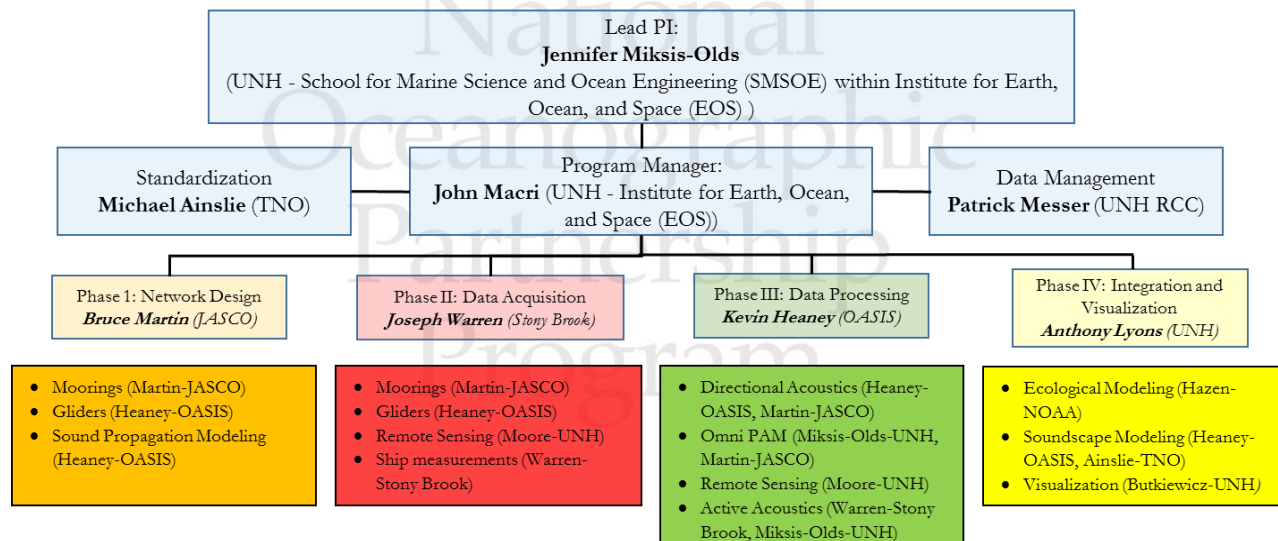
National Oceanographic Partnership Program

Lead PI:
**Jennifer Miksis-Olds**
(UNH - School for Marine Science and Ocean Engineering (SMSOE) within Institute for Earth, Ocean, and Space (EOS) )

Standardization
**Michael Ainslie** (TNO)

Program Manager:
**John Macri** (UNH - Institute for Earth, Ocean, and Space (EOS))

Data Management
**Patrick Messer** (UNH RCC)

Phase 1: Network Design
***Bruce Martin*** *(JASCO)*

- Moorings (Martin-JASCO)
- Gliders (Heaney-OASIS)
- Sound Propagation Modeling (Heaney-OASIS)

Phase II: Data Acquisition
***Joseph Warren*** *(Stony Brook)*

- Moorings (Martin-JASCO)
- Gliders (Heaney-OASIS)
- Remote Sensing (Moore-UNH)
- Ship measurements (Warren-Stony Brook)

Phase III: Data Processing
***Kevin Heaney*** *(OASIS)*

- Directional Acoustics (Heaney-OASIS, Martin-JASCO)
- Omni PAM (Miksis-Olds-UNH, Martin-JASCO)
- Remote Sensing (Moore-UNH)
- Active Acoustics (Warren-Stony Brook, Miksis-Olds-UNH)

Phase IV: Integration and Visualization
***Anthony Lyons*** *(UNH)*

- Ecological Modeling (Hazen-NOAA)
- Soundscape Modeling (Heaney-OASIS, Ainslie-TNO)
- Visualization (Butkiewicz-UNH)